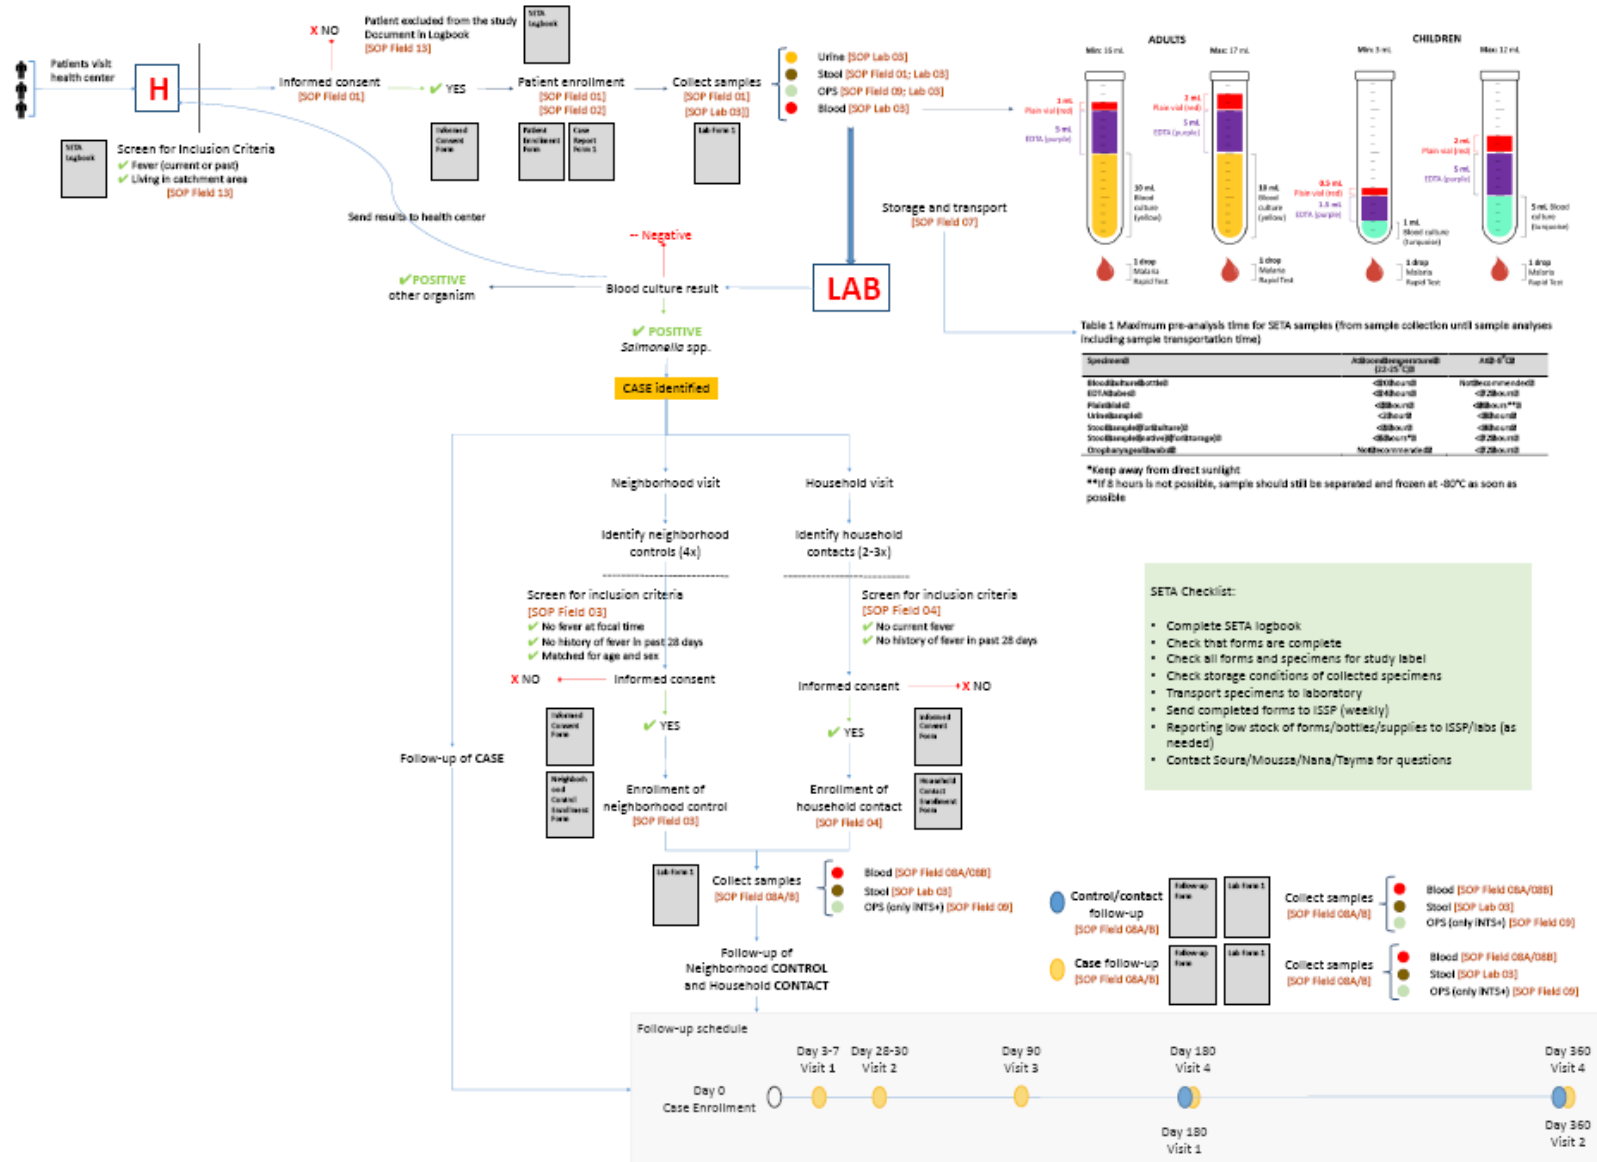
Patients visit health center

H

SETA Logbook

Screen for Inclusion Criteria
✔ Fever (current or past)
✔ Living in catchment area
[SOP Field 13]

✗ NO

Patient excluded from the study
Document in Logbook
[SOP Field 13]

SETA Logbook

Informed consent
[SOP Field 01]

✔ YES

Informed Consent Form

Patient enrollment
[SOP Field 01]
[SOP Field 02]

Patient Enrollment Form

Case Report Form 1

Collect samples
[SOP Field 01]
[SOP Lab 03]]

Lab Form 1

Urine [SOP Lab 03]
Stool [SOP Field 01; Lab 03]
OPS [SOP Field 09; Lab 03]
Blood [SOP Lab 03]

ADULTS

Min: 16 mL

1 mL Plain vial (red)
5 mL EDTA (purple)
10 mL Blood culture (yellow)
1 drop Malaria Rapid Test

Max: 17 mL

2 mL Plain vial (red)
5 mL EDTA (purple)
10 mL Blood culture (yellow)
1 drop Malaria Rapid Test

CHILDREN

Min: 3 mL

0.5 mL Plain vial (red)
1.5 mL EDTA (purple)
1 mL Blood culture (turquoise)
1 drop Malaria Rapid Test

Max: 12 mL

2 mL Plain vial (red)
5 mL EDTA (purple)
5 mL Blood culture (turquoise)
1 drop Malaria Rapid Test

Send results to health center

Storage and transport
[SOP Field 07]

-- Negative

LAB

✔ POSITIVE
other organism

Blood culture result

✔ POSITIVE
Salmonella spp.

CASE identified

Table 1 Maximum pre-analysis time for SETA samples (from sample collection until sample analyses including sample transportation time)

| Specimen | At room temperature (22-25°C) | At 2-8°C |
|---|---|---|
| Blood culture bottle | <24 hours | Not recommended |
| EDTA tube | <48 hours | <72 hours |
| Plain vial | <8 hours | <8 hours** |
| Urine sample | <2 hours | <24 hours |
| Stool sample (for culture) | <6 hours | <48 hours |
| Stool sample (native for storage) | <6 hours* | <72 hours |
| Oropharyngeal swab | Not recommended | <72 hours |

*Keep away from direct sunlight
**If 8 hours is not possible, sample should still be separated and frozen at -80°C as soon as possible

Neighborhood visit

Household visit

Identify neighborhood controls (4x)

Identify household contacts (2-3x)

Screen for inclusion criteria
[SOP Field 03]
✔ No fever at focal time
✔ No history of fever in past 28 days
✔ Matched for age and sex

Screen for inclusion criteria
[SOP Field 04]
✔ No current fever
✔ No history of fever in past 28 days

SETA Checklist:

• Complete SETA logbook
• Check that forms are complete
• Check all forms and specimens for study label
• Check storage conditions of collected specimens
• Transport specimens to laboratory
• Send completed forms to ISSP (weekly)
• Reporting low stock of forms/bottles/supplies to ISSP/labs (as needed)
• Contact Soura/Moussa/Nana/Tayma for questions

✗ NO

Informed consent

Informed consent

✗ NO

Informed Consent Form

✔ YES

✔ YES

Informed Consent Form

Follow-up of CASE

Neighborhood Control Enrollment Form

Enrollment of neighborhood control
[SOP Field 03]

Enrollment of household contact
[SOP Field 04]

Household Contact Enrollment Form

Lab Form 1

Collect samples
[SOP Field 08A/B]

Blood [SOP Field 08A/08B]
Stool [SOP Lab 03]
OPS (only INTS+) [SOP Field 09]

Control/contact follow-up
[SOP Field 08A/B]

Follow-up Form

Lab Form 1

Collect samples
[SOP Field 08A/B]

Blood [SOP Field 08A/08B]
Stool [SOP Lab 03]
OPS (only INTS+) [SOP Field 09]

Follow-up of Neighborhood CONTROL and Household CONTACT

Case follow-up
[SOP Field 08A/B]

Follow-up Form

Lab Form 1

Collect samples
[SOP Field 08A/B]

Blood [SOP Field 08A/08B]
Stool [SOP Lab 03]
OPS (only INTS+) [SOP Field 09]

Follow-up schedule

Day 0
Case Enrollment

Day 3-7
Visit 1

Day 28-30
Visit 2

Day 90
Visit 3

Day 180
Visit 4

Day 360
Visit 4

Day 180
Visit 1

Day 360
Visit 2